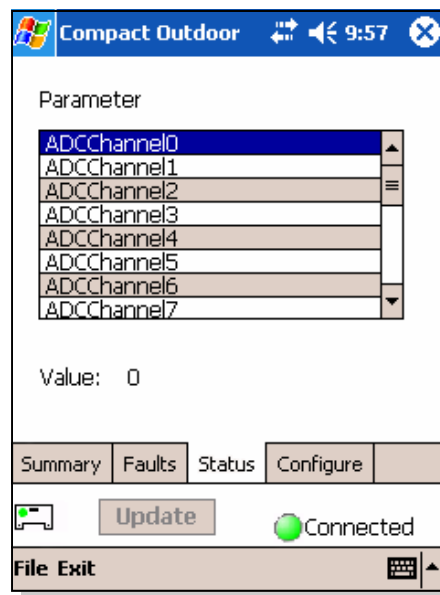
Compact Outdoor 9:57

Parameter

ADCChannel0
ADCChannel1
ADCChannel2
ADCChannel3
ADCChannel4
ADCChannel5
ADCChannel6
ADCChannel7

Value: 0

Summary | Faults | Status | Configure

Update

Connected

File Exit